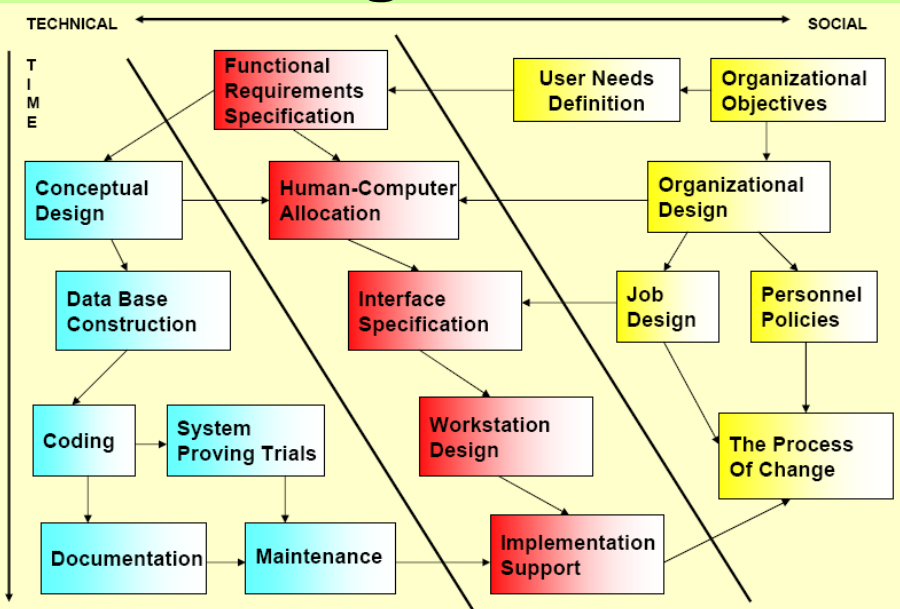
TECHNICAL

SOCIAL

TIME

Functional Requirements Specification

User Needs Definition

Organizational Objectives

Conceptual Design

Human-Computer Allocation

Organizational Design

Data Base Construction

Interface Specification

Job Design

Personnel Policies

Coding

System Proving Trials

Workstation Design

The Process Of Change

Documentation

Maintenance

Implementation Support